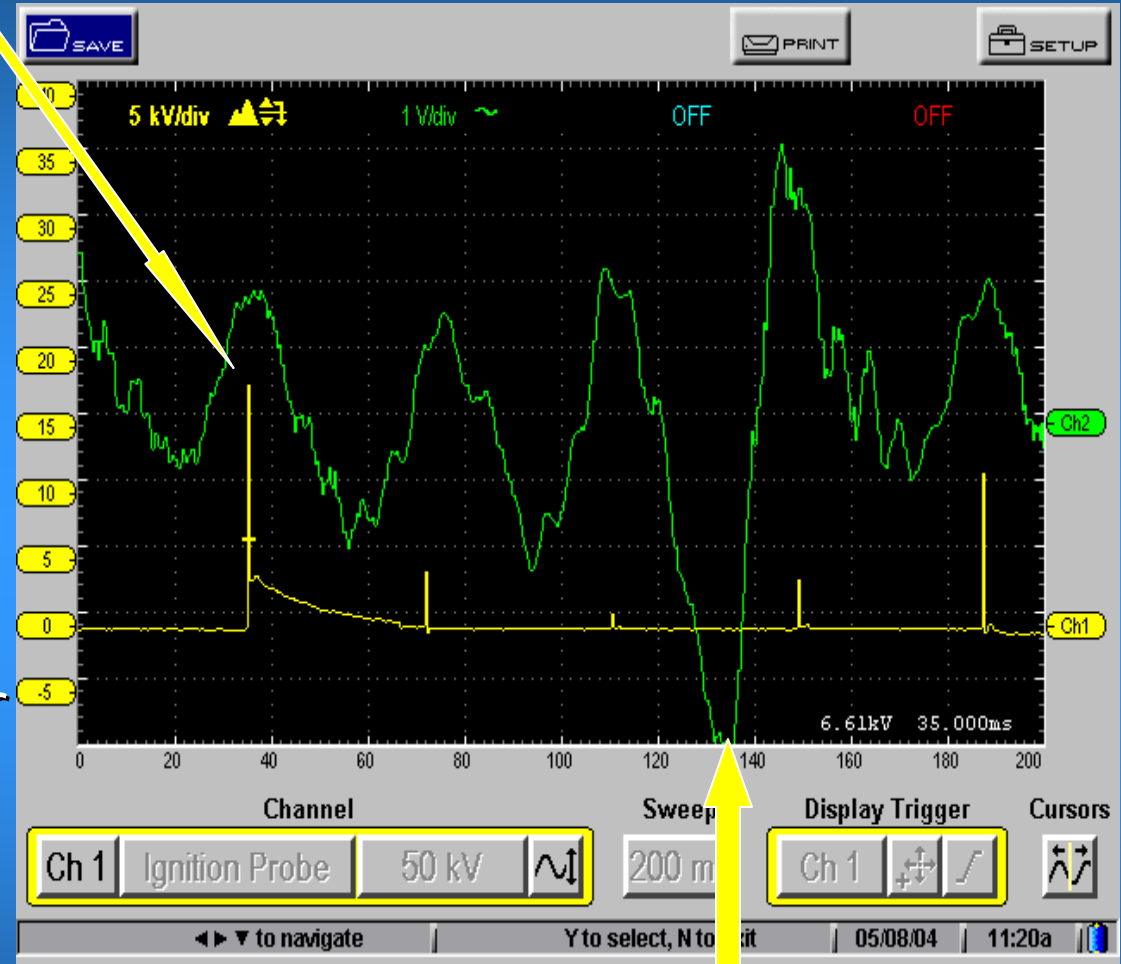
SAVE

PRINT

SETUP

5 kV/div

1 V/div

OFF

OFF

40
35
30
25
20
15
10
5
0
-5

Ch2

Ch1

6.61kV 35.000ms

0 20 40 60 80 100 120 140 160 180 200

Channel

Ch 1

Ignition Probe

50 kV

Sweep

200 m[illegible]

Display Trigger

Ch 1

Cursors

◄► ▼ to navigate

Y to select, N to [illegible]it

05/08/04

11:20a